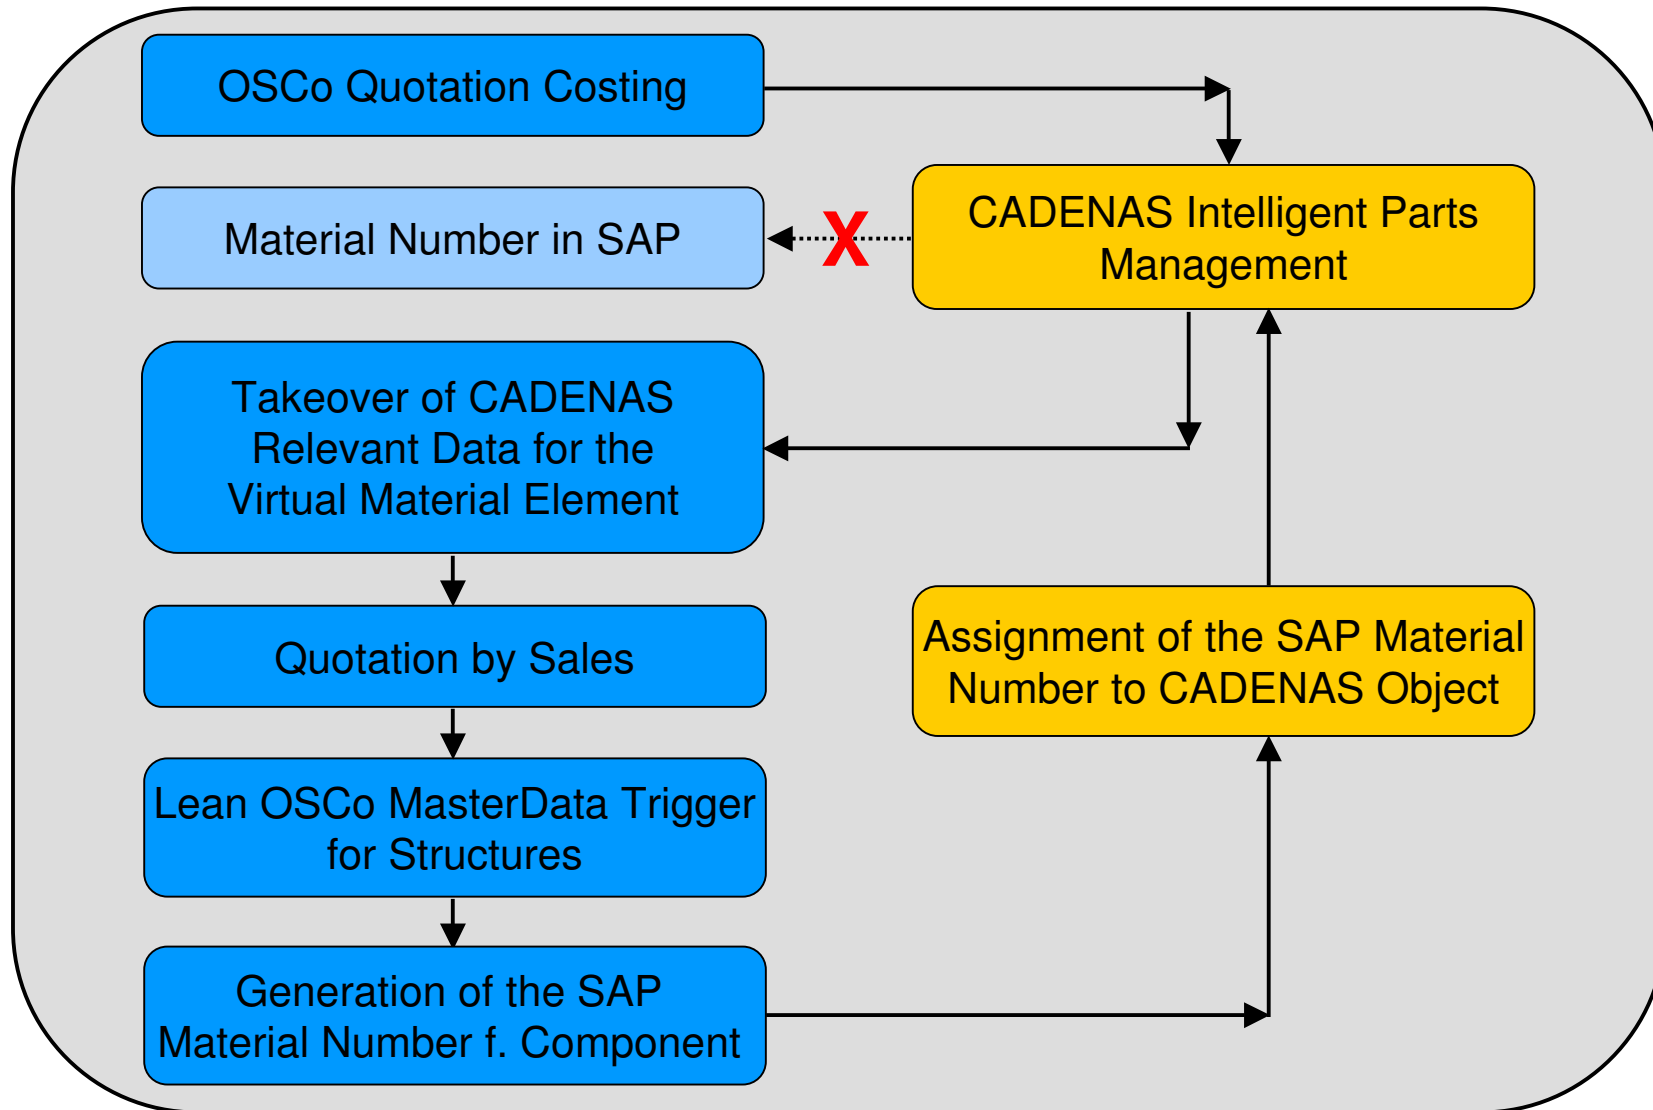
OSCo Quotation Costing

CADENAS Intelligent Parts Management

Material Number in SAP

X

Takeover of CADENAS Relevant Data for the Virtual Material Element

Quotation by Sales

Assignment of the SAP Material Number to CADENAS Object

Lean OSCo MasterData Trigger for Structures

Generation of the SAP Material Number f. Component